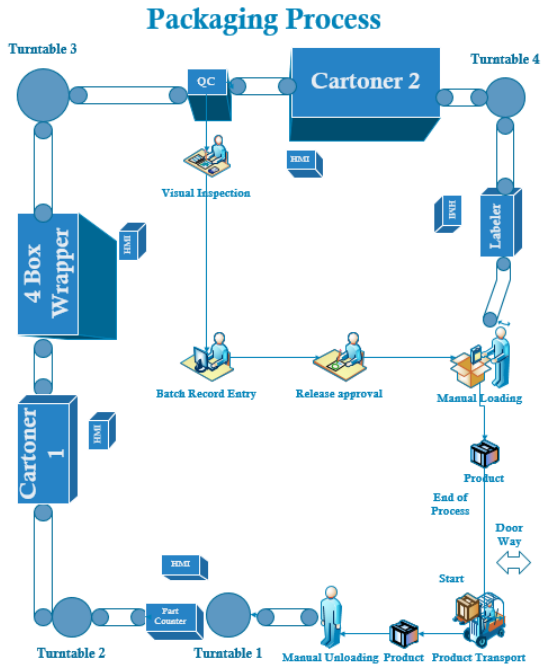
Packaging Process

Turntable 3

QC

Cartoner 2

Turntable 4

HMI

Visual Inspection

HMI

Labeler

4 Box Wrapper

HMI

Batch Record Entry

Release approval

Manual Loading

Cartoner 1

HMI

Product

End of Process

Door Way

Start

HMI

Part Counter

Turntable 2

Turntable 1

Manual Unloading

Product

Product Transport